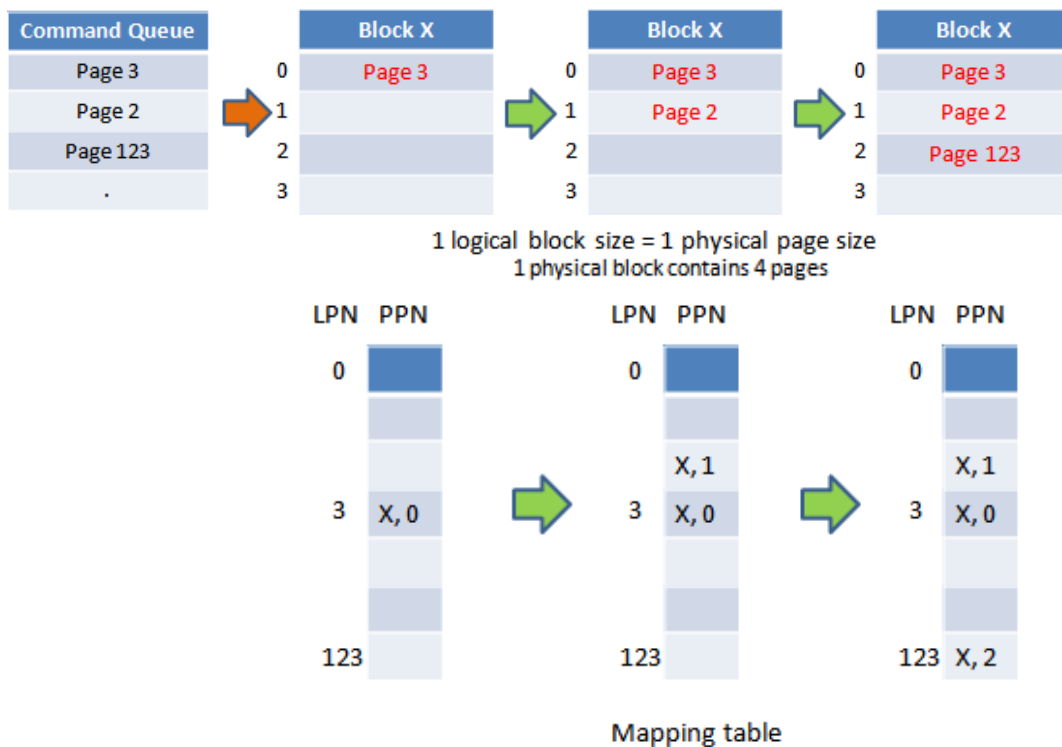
| Command Queue |
|---|
| Page 3 |
| Page 2 |
| Page 123 |
| . |

| | Block X |
|---|---|
| 0 | Page 3 |
| 1 | |
| 2 | |
| 3 | |

| | Block X |
|---|---|
| 0 | Page 3 |
| 1 | Page 2 |
| 2 | |
| 3 | |

| | Block X |
|---|---|
| 0 | Page 3 |
| 1 | Page 2 |
| 2 | Page 123 |
| 3 | |

1 logical block size = 1 physical page size
1 physical block contains 4 pages

| LPN | PPN |
|---|---|
| 0 | |
| | |
| | |
| 3 | X, 0 |
| | |
| | |
| 123 | |

| LPN | PPN |
|---|---|
| 0 | |
| | |
| | X, 1 |
| 3 | X, 0 |
| | |
| | |
| 123 | |

| LPN | PPN |
|---|---|
| 0 | |
| | |
| | X, 1 |
| 3 | X, 0 |
| | |
| | |
| 123 | X, 2 |

Mapping table